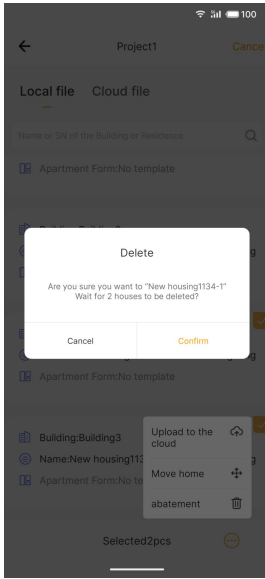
100

Project1 Cancel

Local file Cloud file

Name or SN of the Building or Residence

Apartment Form:No template

Building:Building2

g

Delete

Are you sure you want to "New housing1134-1" Wait for 2 houses to be deleted?

Cancel

Confirm

g

Apartment Form:No template

Building:Building3

Name:New housing112

Apartment Form:No te

Upload to the cloud

Move home

abatement

Selected2pcs